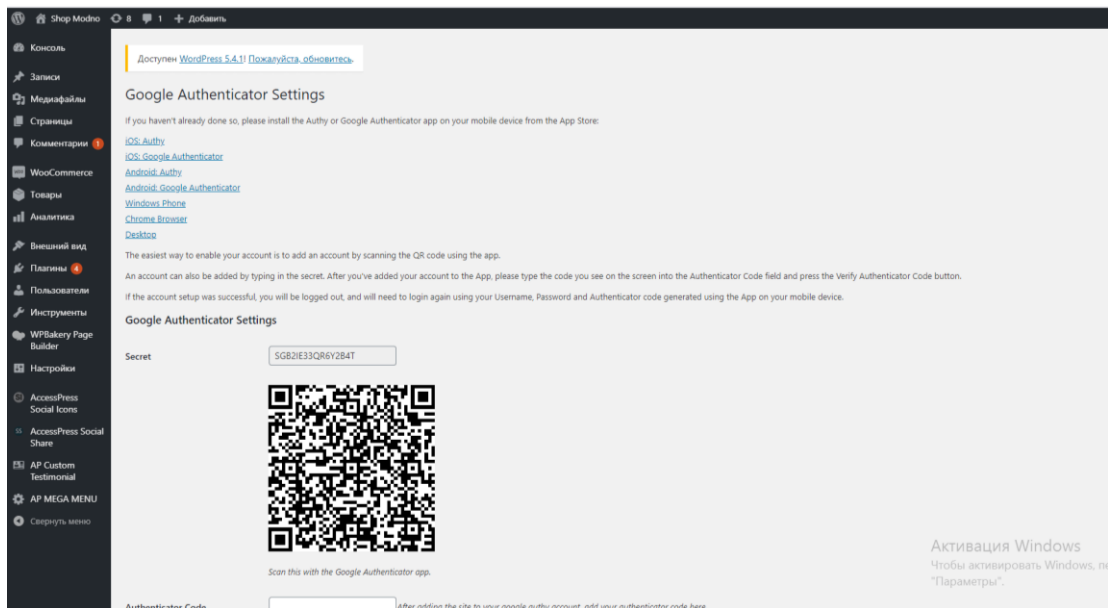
Shop Modno 8 1 + Добавить

Консоль
Записи
Медиафайлы
Страницы
Комментарии 1
WooCommerce
Товары
Аналитика
Внешний вид
Плагины 4
Пользователи
Инструменты
WPBakery Page Builder
Настройки
AccessPress Social Icons
AccessPress Social Share
AP Custom Testimonial
AP MEGA MENU
Свернуть меню

Доступен WordPress 5.4.1! Пожалуйста, обновитесь.

Google Authenticator Settings

If you haven't already done so, please install the Authy or Google Authenticator app on your mobile device from the App Store:

iOS: Authy
iOS: Google Authenticator
Android: Authy
Android: Google Authenticator
Windows Phone
Chrome Browser
Desktop

The easiest way to enable your account is to add an account by scanning the QR code using the app.

An account can also be added by typing in the secret. After you've added your account to the App, please type the code you see on the screen into the Authenticator Code field and press the Verify Authenticator Code button.

If the account setup was successful, you will be logged out, and will need to login again using your Username, Password and Authenticator code generated using the App on your mobile device.

Google Authenticator Settings

Secret SGB2IE33QR6Y2B4T

Scan this with the Google Authenticator app.

Authenticator Code After adding the site to your google authy account, add your authenticator code here

Активация Windows
Чтобы активировать Windows, пе
"Параметры".